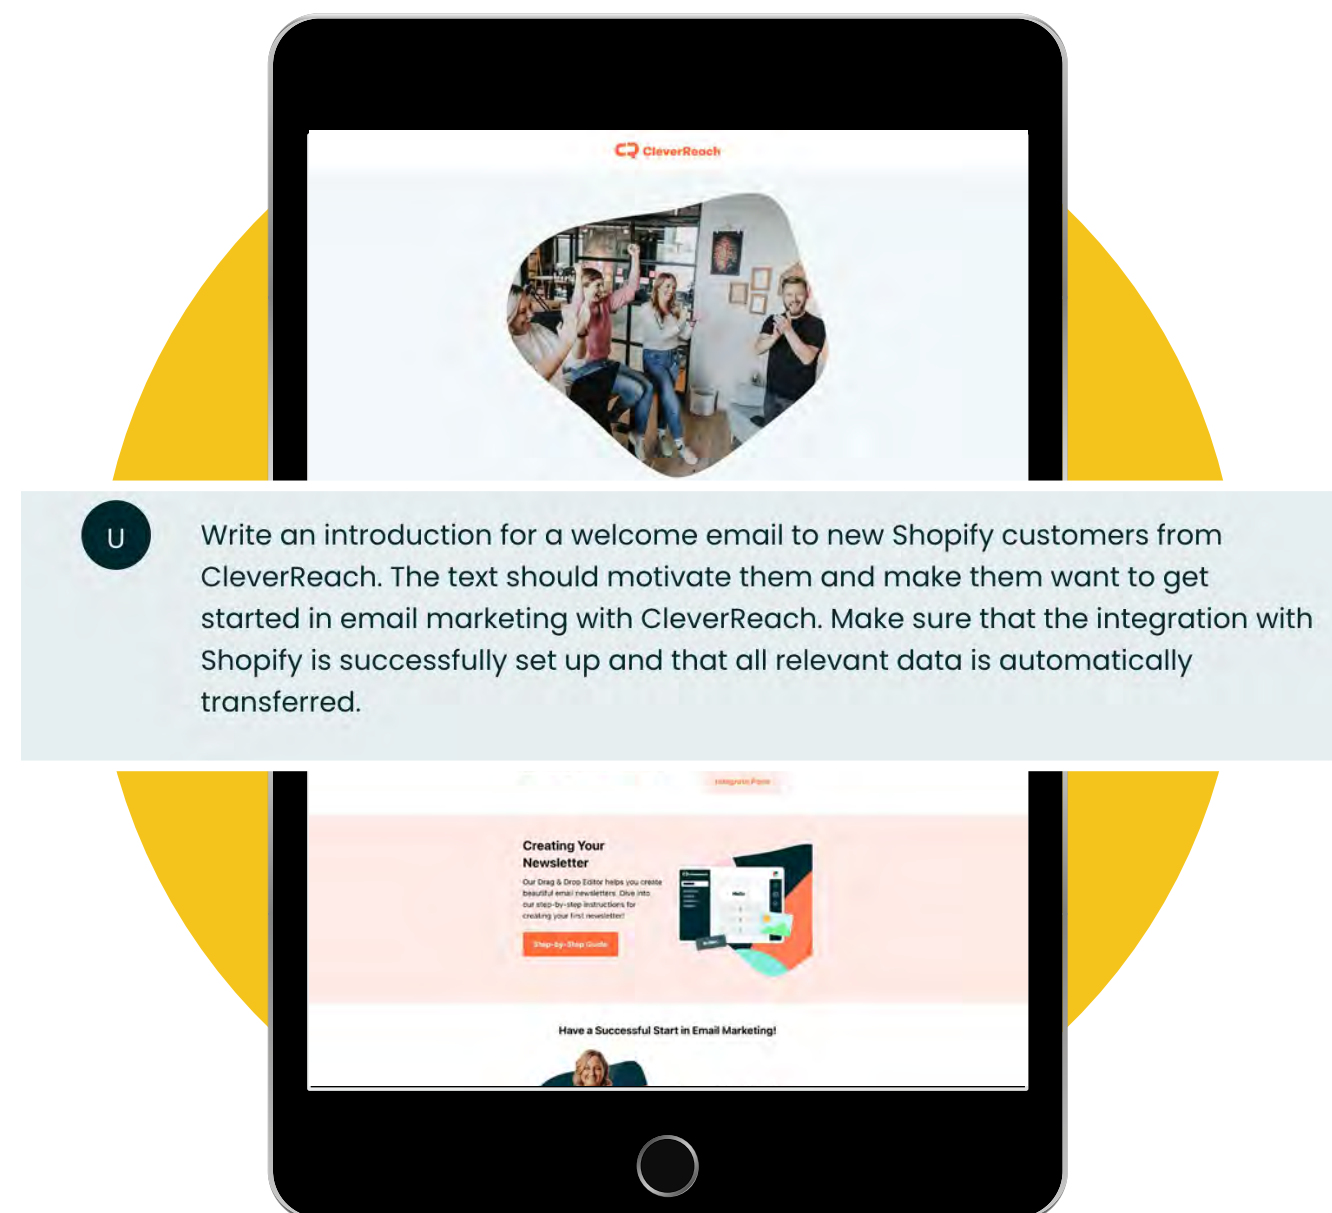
CleverReach

U

Write an introduction for a welcome email to new Shopify customers from CleverReach. The text should motivate them and make them want to get started in email marketing with CleverReach. Make sure that the integration with Shopify is successfully set up and that all relevant data is automatically transferred.

Integrate Form

Creating Your Newsletter

Our Drag & Drop Editor helps you create beautiful email newsletters. Dive into our step-by-step instructions for creating your first newsletter!

Step-by-Step Guide

Hello

Have a Successful Start in Email Marketing!